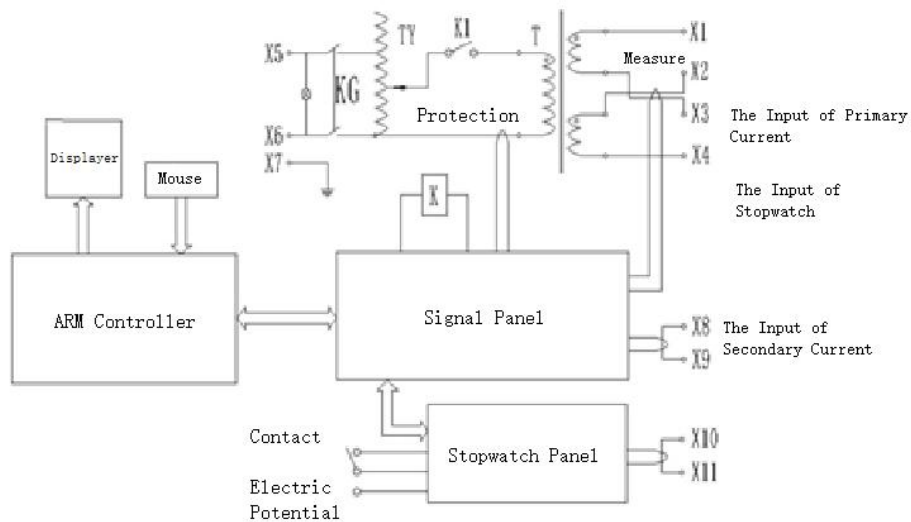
X5
KG
TY
K1
T
X1
Measure
X2
X3
The Input of Primary Current
X4
X6
Protection
X7
The Input of Stopwatch
Displayer
Mouse
K
ARM Controller
Signal Panel
X8
X9
The Input of Secondary Current
Contact
Stopwatch Panel
X10
X11
Electric Potential